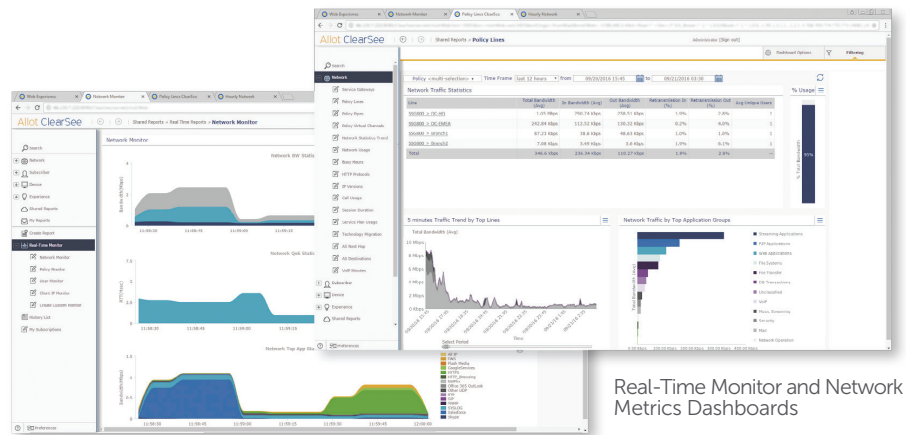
Web Experience | Network Monitor | Policy Lines ClearSee | Hourly Network

Allot ClearSee

Shared Reports > Policy Lines

Administrator (Sign out)

Dashboard Options

Filtering

Search

Network

Service Gateways

Policy Lines

Policy Pipes

Policy Virtual Channels

Network Statistics Trend

Network Usage

Busy Hours

HTTP Protocols

IP Versions

QoE Usage

Session Duration

Service Plan Usage

Technology Migration

AS Heat Map

AS Destinations

VoIP Minutes

Subscriber

Device

Experience

Shared Reports

Preferences

Policy <multi-selection> Time Frame Last 12 hours from 09/20/2016 15:45 to 09/21/2016 03:30

Network Traffic Statistics

% Usage

| Line | Total Bandwidth (Avg) | In Bandwidth (Avg) | Out Bandwidth (Avg) | Retransmission In (%) | Retransmission Out (%) | Avg Unique Users |
|---|---|---|---|---|---|---|
| 500000 > NF-M1 | 1.05 Mbps | 790.74 Kbps | 756.72 Kbps | 1.0% | 2.6% | 1 |
| 500000 > NF-EMEA | 242.84 Kbps | 112.52 Kbps | 130.32 Kbps | 0.2% | 6.0% | 1 |
| 500000 > static1 | 87.23 Kbps | 38.6 Kbps | 48.63 Kbps | 1.0% | 1.0% | 1 |
| 500000 > Branch2 | 7.08 Kbps | 3.49 Kbps | 3.6 Kbps | 1.0% | 0.1% | 1 |
| Total | 346.4 Kbps | 231.34 Kbps | 115.37 Kbps | 1.4% | 2.5% | |

5 minutes Traffic Trend by Top Lines

Total Bandwidth (Avg)

10 Mbps

8 Mbps

6 Mbps

4 Mbps

2 Mbps

0 Kbps

Time

Network Traffic by Top Application Groups

Streaming Applications

P2P Applications

Web Applications

File Systems

File Transfer

DB Transactions

Unclassified

VoIP

Music Streaming

Security

Mail

Network Operation

Web Experience | Network Monitor | Policy Lines ClearSee | Hourly Network

Allot ClearSee

Shared Reports > Real Time Reports > Network Monitor

Search

Network

Subscriber

Device

Experience

Shared Reports

My Reports

Create Report

Real-Time Monitor

Network Monitor

Policy Monitor

User Monitor

Client IP Monitor

Create Custom Monitor

History List

My Subscriptions

Preferences

Network Monitor

Network BW Statis

Network QoE Statis

Network Top App Bu

11:00:30

11:00:45

11:00:15

11:05:00

11:05:15

Real-Time Monitor and Network Metrics Dashboards